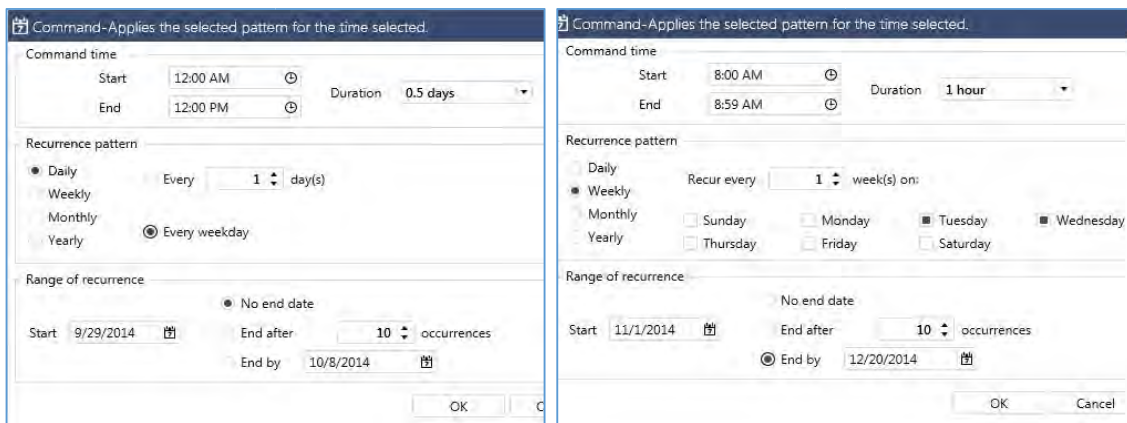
Command-Applies the selected pattern for the time selected.

Command time

Start 12:00 AM

End 12:00 PM

Duration 0.5 days

Recurrence pattern

Daily

Weekly

Monthly

Yearly

Every 1 day(s)

Every weekday

Range of recurrence

No end date

Start 9/29/2014

End after 10 occurrences

End by 10/8/2014

OK C

Command-Applies the selected pattern for the time selected.

Command time

Start 8:00 AM

End 8:59 AM

Duration 1 hour

Recurrence pattern

Daily

Weekly

Monthly

Yearly

Recur every 1 week(s) on:

Sunday Monday Tuesday Wednesday

Thursday Friday Saturday

Range of recurrence

No end date

Start 11/1/2014

End after 10 occurrences

End by 12/20/2014

OK Cancel